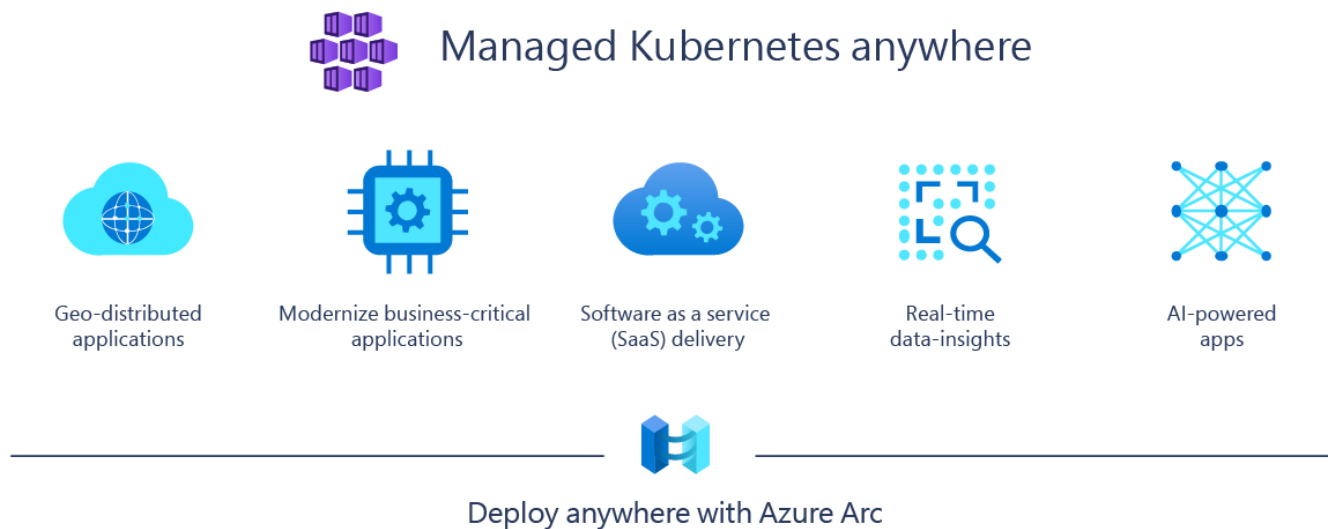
Managed Kubernetes anywhere

Geo-distributed applications

Modernize business-critical applications

Software as a service (SaaS) delivery

Real-time data-insights

AI-powered apps

Deploy anywhere with Azure Arc